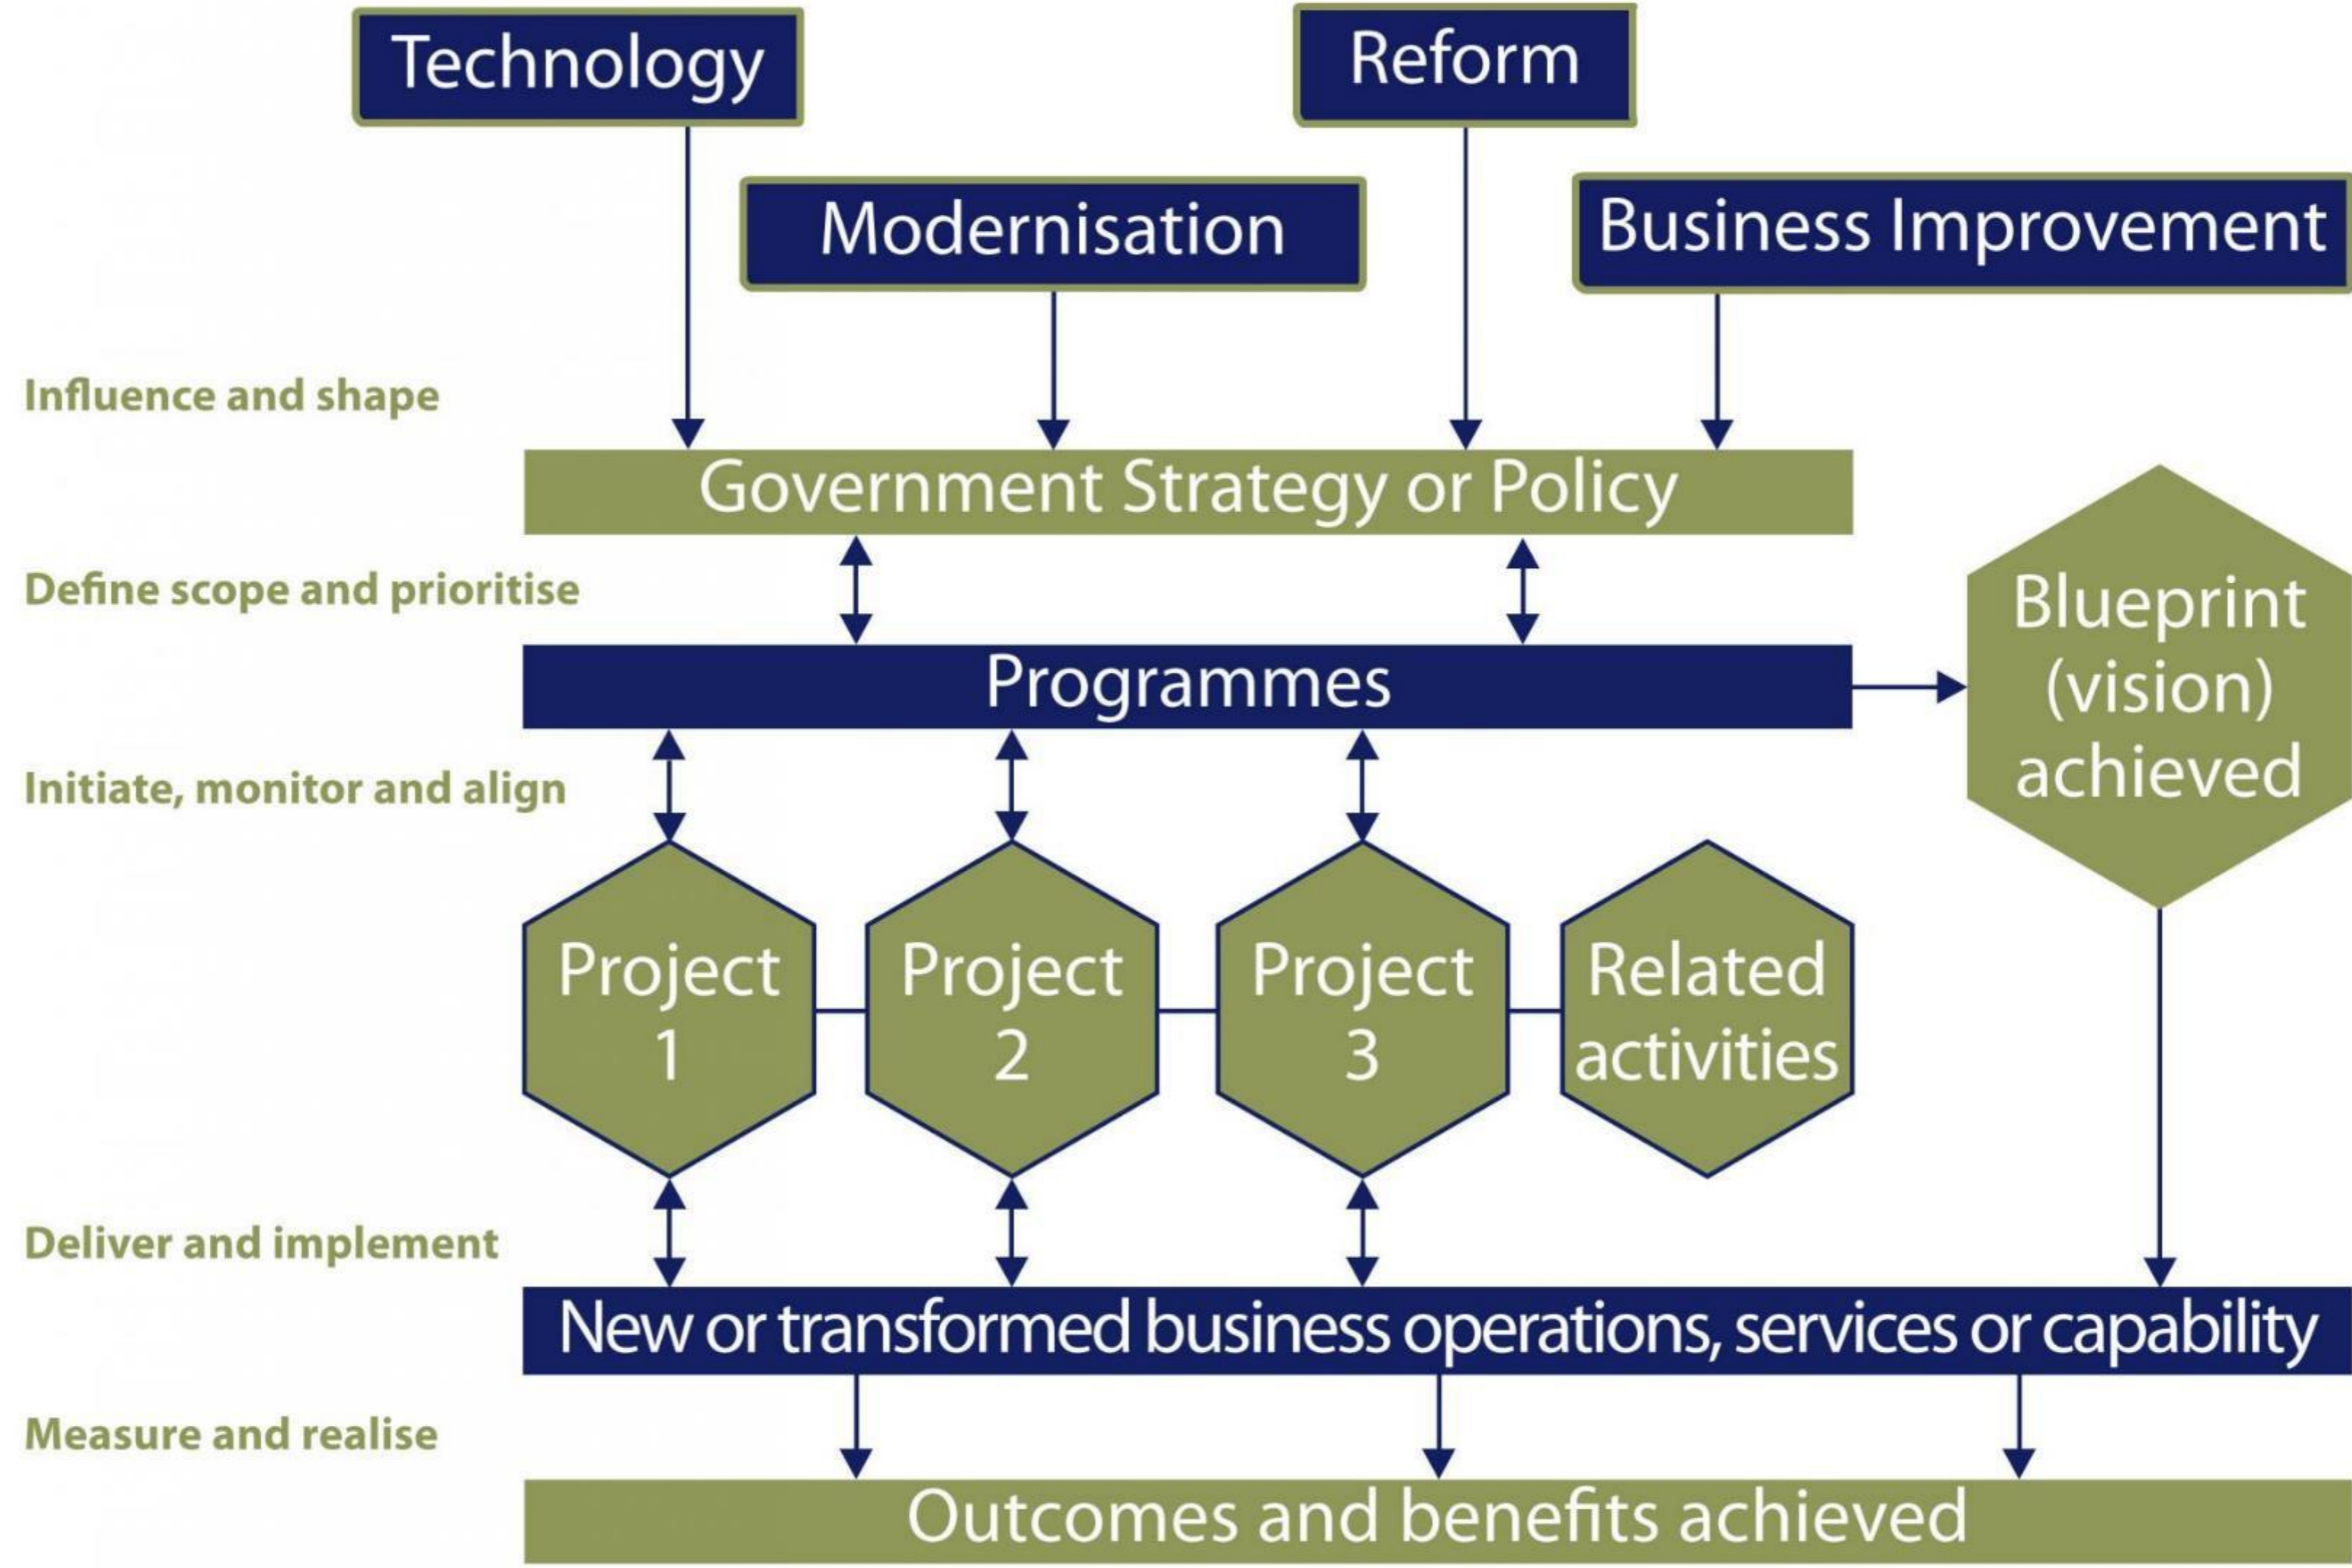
Technology

Reform

Modernisation

Business Improvement

Influence and shape

Government Strategy or Policy

Define scope and prioritise

Blueprint (vision) achieved

Programmes

Initiate, monitor and align

Project 1

Project 2

Project 3

Related activities

Deliver and implement

New or transformed business operations, services or capability

Measure and realise

Outcomes and benefits achieved